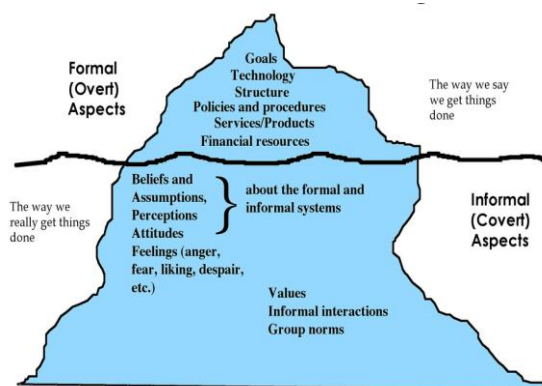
Formal (Overt) Aspects

Goals
Technology
Structure
Policies and procedures
Services/Products
Financial resources

The way we say we get things done

The way we really get things done

Beliefs and Assumptions, Perceptions Attitudes
Feelings (anger, fear, liking, despair, etc.)

about the formal and informal systems

Informal (Covert) Aspects

Values
Informal interactions
Group norms